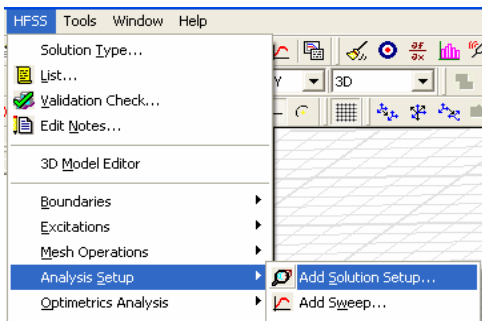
HFSS Tools Window Help

Solution Type...
List...
Validation Check...
Edit Notes...

3D Model Editor

Boundaries
Excitations
Mesh Operations
Analysis Setup
Optimetrics Analysis

Add Solution Setup...
Add Sweep...

Y
3D